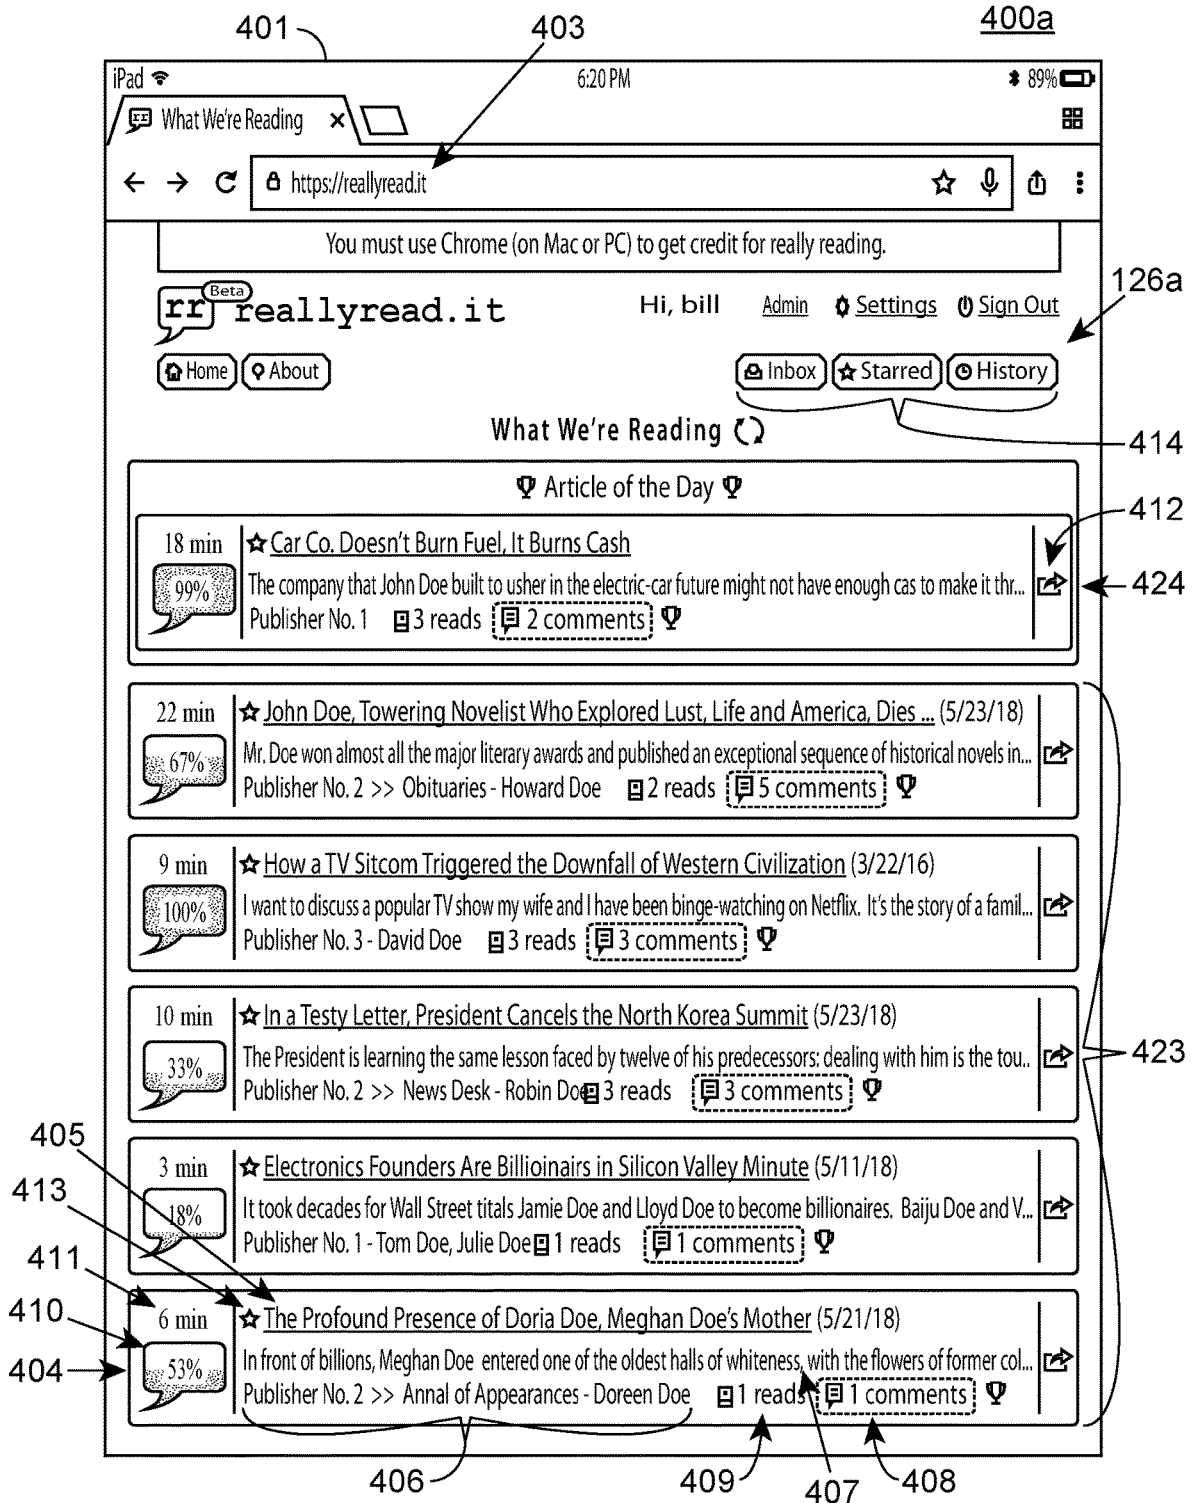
401
403
400a

iPad 6:20 PM 89%

What We're Reading ×

https://reallyread.it

You must use Chrome (on Mac or PC) to get credit for really reading.

rr Beta reallyread.it Hi, bill Admin Settings Sign Out

126a

Home About Inbox Starred History

What We're Reading

414

Article of the Day

412

18 min 99% Car Co. Doesn't Burn Fuel, It Burns Cash
The company that John Doe built to usher in the electric-car future might not have enough cas to make it thr...
Publisher No. 1 3 reads 2 comments

424

22 min 67% John Doe, Towering Novelist Who Explored Lust, Life and America, Dies ... (5/23/18)
Mr. Doe won almost all the major literary awards and published an exceptional sequence of historical novels in...
Publisher No. 2 >> Obituaries - Howard Doe 2 reads 5 comments

9 min 100% How a TV Sitcom Triggered the Downfall of Western Civilization (3/22/16)
I want to discuss a popular TV show my wife and I have been binge-watching on Netflix. It's the story of a famil...
Publisher No. 3 - David Doe 3 reads 3 comments

10 min 33% In a Testy Letter, President Cancels the North Korea Summit (5/23/18)
The President is learning the same lesson faced by twelve of his predecessors: dealing with him is the tou...
Publisher No. 2 >> News Desk - Robin Doe 3 reads 3 comments

423

405
413

3 min 18% Electronics Founders Are Billioinairs in Silicon Valley Minute (5/11/18)
It took decades for Wall Street titals Jamie Doe and Lloyd Doe to become billionaires. Baiju Doe and V...
Publisher No. 1 - Tom Doe, Julie Doe 1 reads 1 comments

411
410
404

6 min 53% The Profound Presence of Doria Doe, Meghan Doe's Mother (5/21/18)
In front of billions, Meghan Doe entered one of the oldest halls of whiteness, with the flowers of former col...
Publisher No. 2 >> Annal of Appearances - Doreen Doe 1 reads 1 comments

406 409 407 408